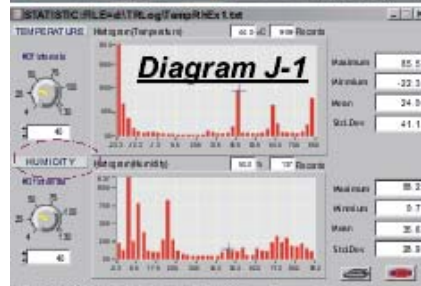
STATISTIC :FILE=d:\TRLog\TempRhEx1.txt

TEMPERATURE

#Of Intervals

40

HUMIDITY

#Of Intervals

40

Histogram(Temperature)

Diagram J-1

Histogram(Humidity)

Maximum 85.5
Minimum -23.3
Mean 24.0
Std.Dev 41.1

Maximum 88.3
Minimum 0.7
Mean 35.6
Std.Dev 28.9